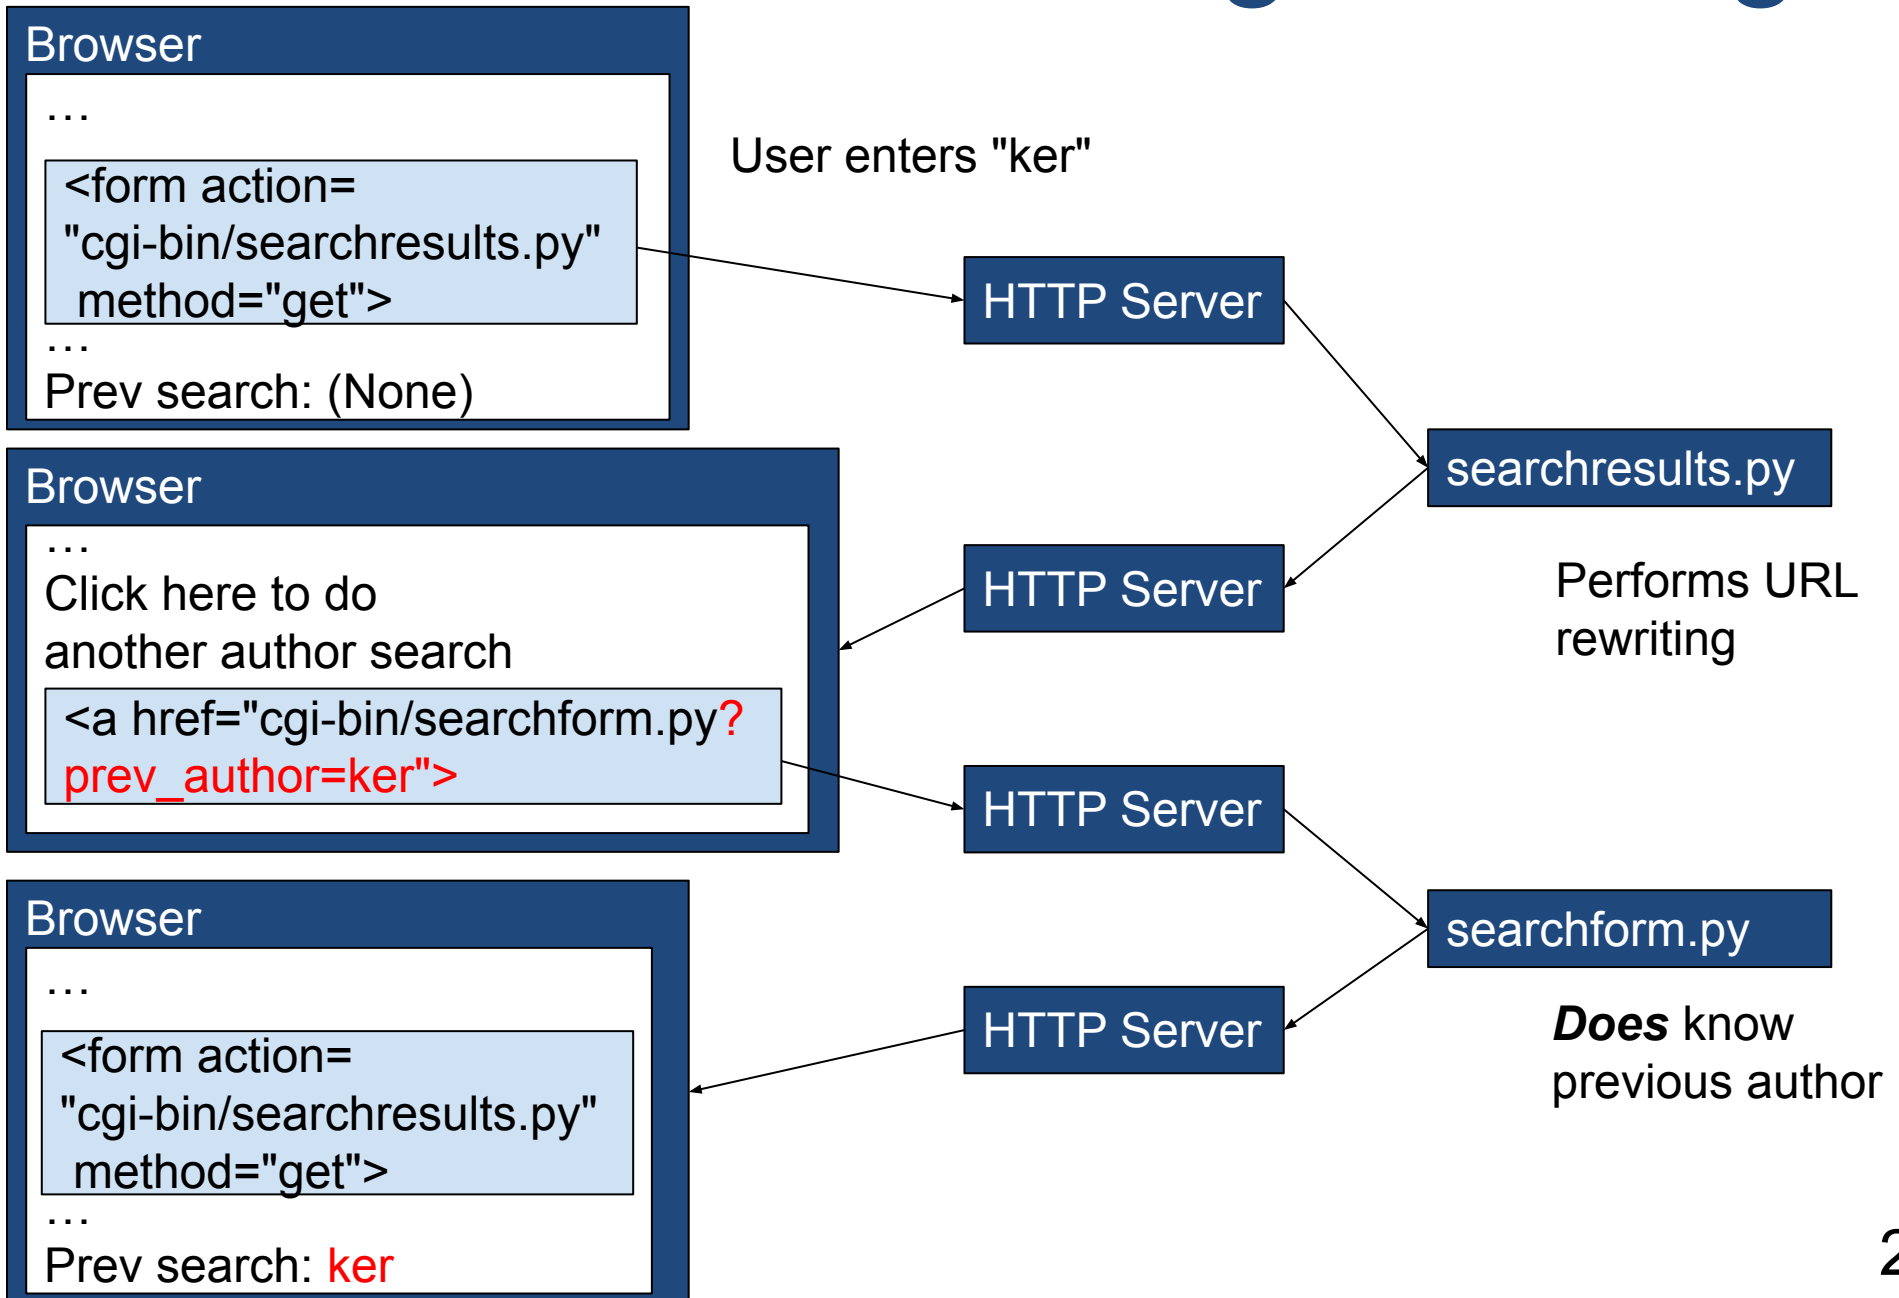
Browser

…

<form action= "cgi-bin/searchresults.py" method="get">

…

Prev search: (None)

User enters "ker"

HTTP Server

searchresults.py

Browser

…

Click here to do another author search

<a href="cgi-bin/searchform.py?prev_author=ker">

HTTP Server

Performs URL rewriting

HTTP Server

searchform.py

Browser

…

<form action= "cgi-bin/searchresults.py" method="get">

…

Prev search: ker

HTTP Server

***Does*** know previous author

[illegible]